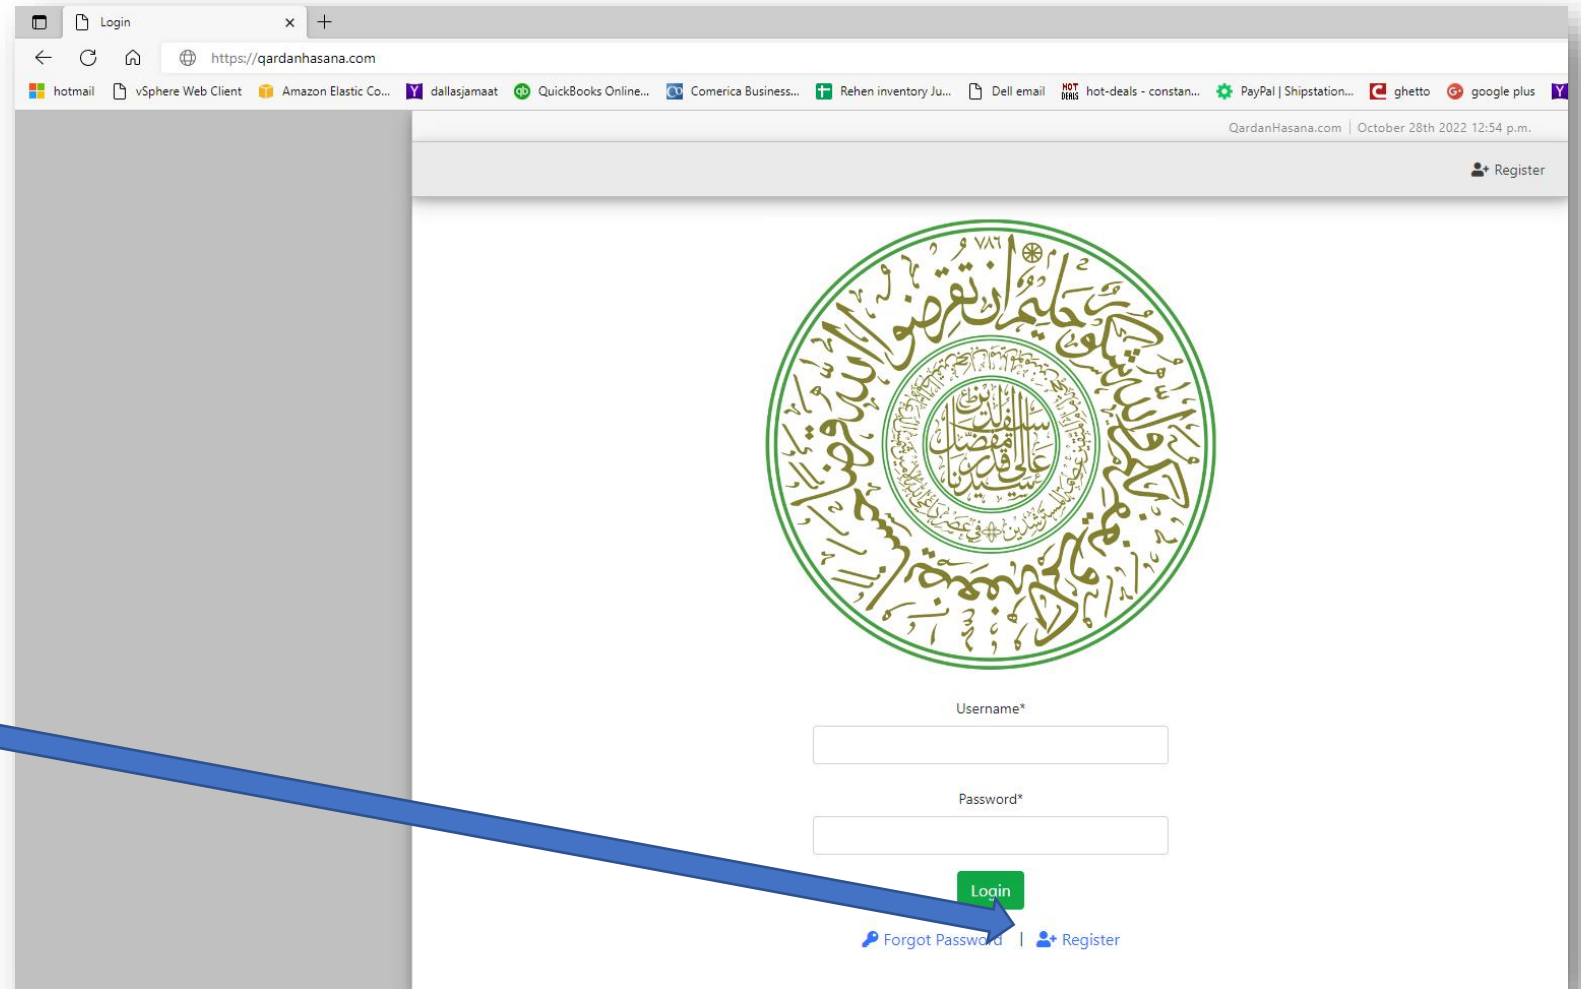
Login ×
+
https://qardanhasana.com
hotmail vSphere Web Client Amazon Elastic Co... dallasjamaat QuickBooks Online... Comerica Business... Rehen inventory Ju... Dell email hot-deals - constan... PayPal | Shipstation... ghetto google plus

QardanHasana.com | October 28th 2022 12:54 p.m.

Register

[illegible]

Username*

Password*

Login

Forgot Password | Register